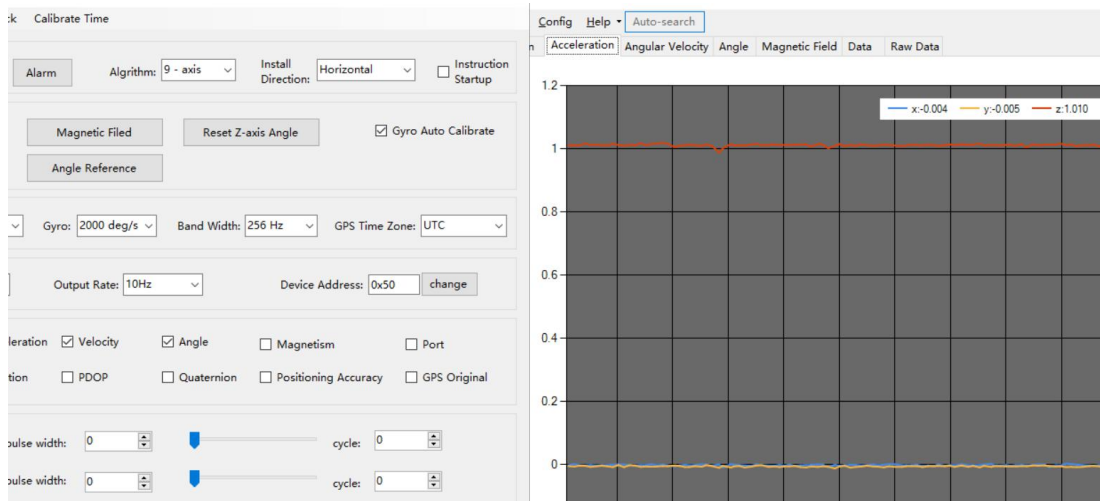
:k Calibrate Time

Alarm Algrithm: 9 - axis Install Direction: Horizontal Instruction Startup

Magnetic Filed Reset Z-axis Angle Gyro Auto Calibrate

Angle Reference

Gyro: 2000 deg/s Band Width: 256 Hz GPS Time Zone: UTC

Output Rate: 10Hz Device Address: 0x50 change

leration Velocity Angle Magnetism Port

tion PDOP Quaternion Positioning Accuracy GPS Original

pulse width: 0 cycle: 0

pulse width: 0 cycle: 0

Config Help Auto-search

n Acceleration Angular Velocity Angle Magnetic Field Data Raw Data

x:-0.004 y:-0.005 z:1.010

1.2
1
0.8
0.6
0.4
0.2
0